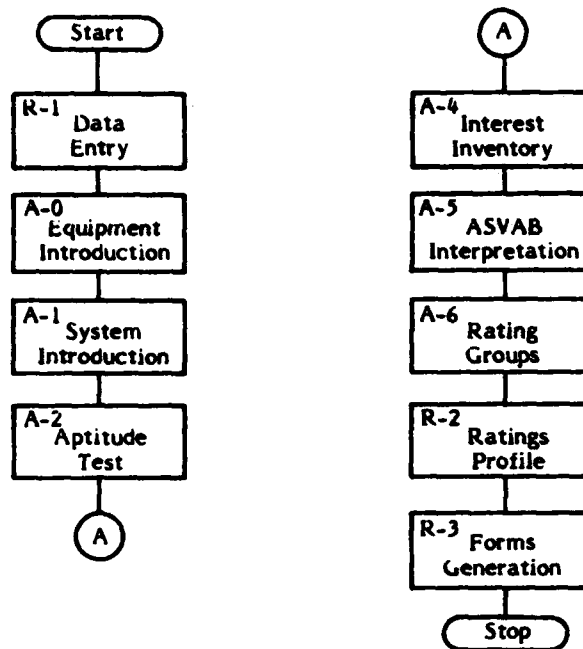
Start

R-1 Data Entry

A-0 Equipment Introduction

A-1 System Introduction

A-2 Aptitude Test

A

A

A-4 Interest Inventory

A-5 ASVAB Interpretation

A-6 Rating Groups

R-2 Ratings Profile

R-3 Forms Generation

Stop